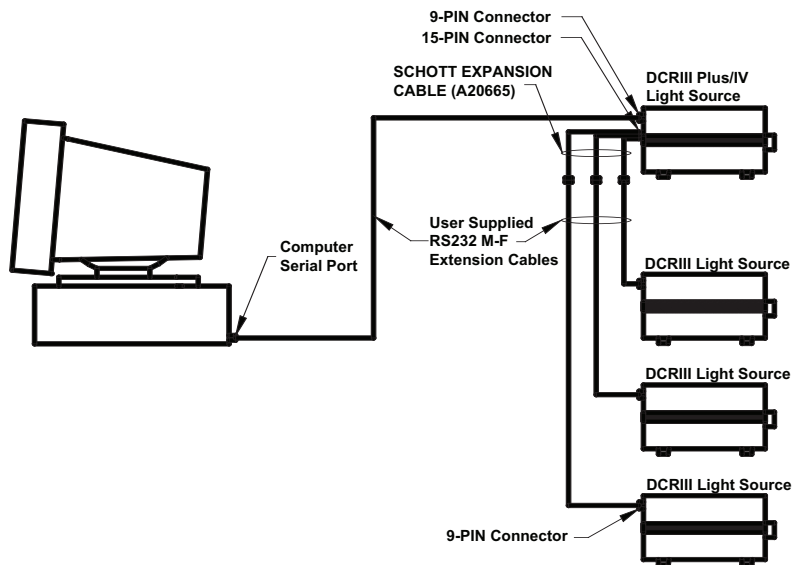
9-PIN Connector
15-PIN Connector
SCHOTT EXPANSION CABLE (A20665)
DCRIII Plus/IV Light Source
User Supplied RS232 M-F Extension Cables
Computer Serial Port
DCRIII Light Source
DCRIII Light Source
DCRIII Light Source
9-PIN Connector